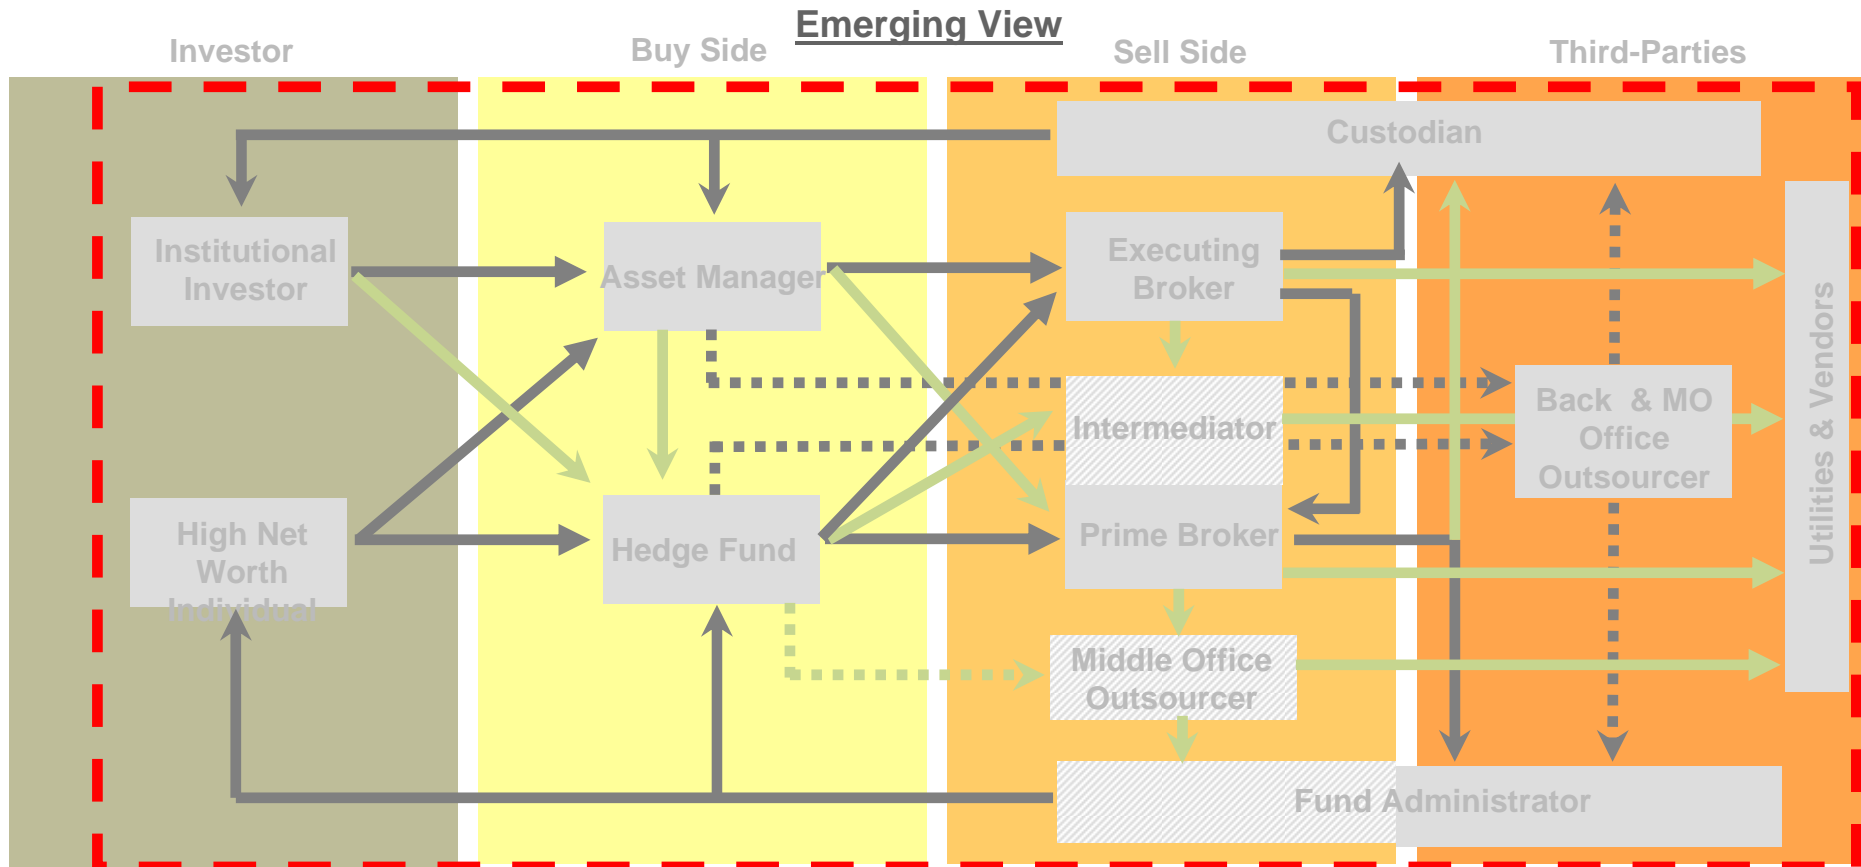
Emerging View

Investor

Buy Side

Sell Side

Third-Parties

Custodian

Institutional Investor

Asset Manager

Executing Broker

Utilities & Vendors

Intermediator

Back & MO Office Outsourcer

High Net Worth Individual

Hedge Fund

Prime Broker

Middle Office Outsourcer

Fund Administrator